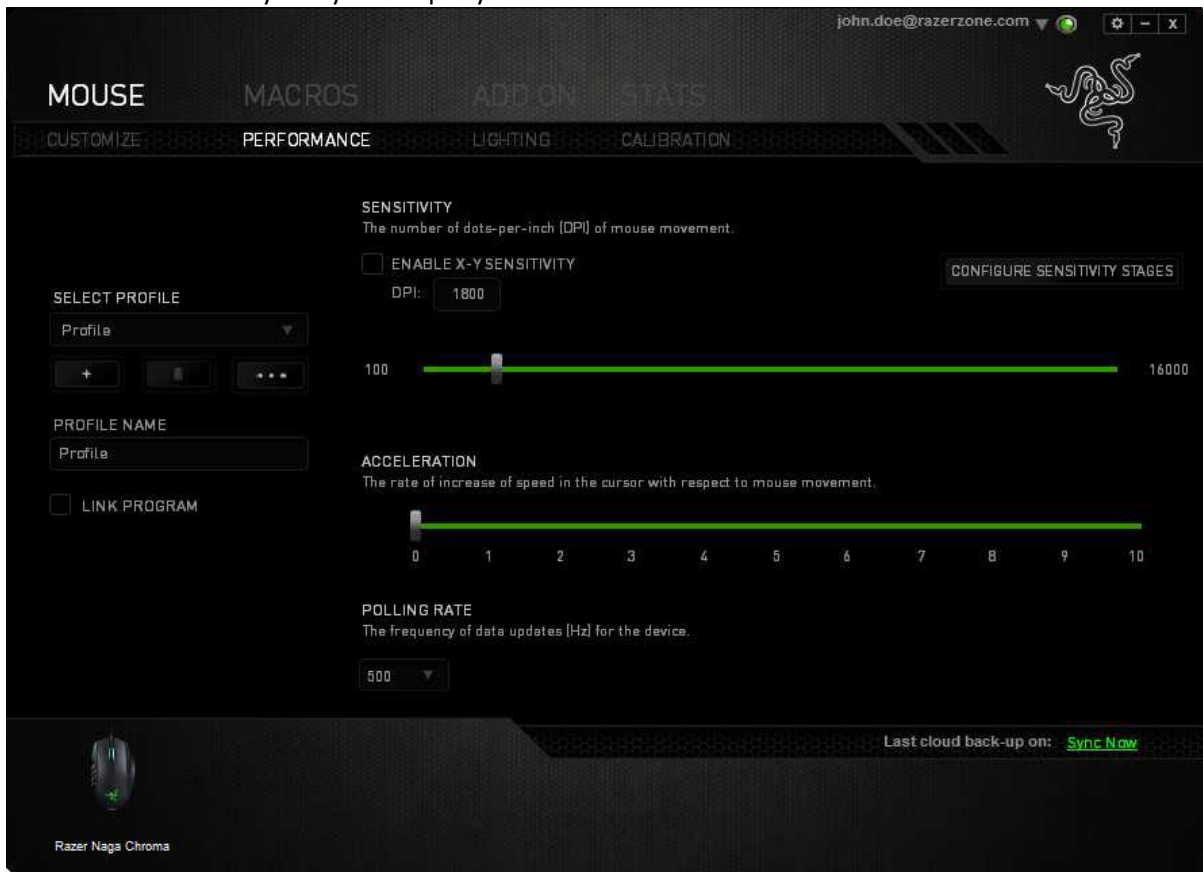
john.doe@razerzone.com

MOUSE MACROS ADD ON STATS

CUSTOMIZE PERFORMANCE LIGHTING CALIBRATION

SENSITIVITY
The number of dots-per-inch (DPI) of mouse movement.

ENABLE X-Y SENSITIVITY

DPI: 1800

CONFIGURE SENSITIVITY STAGES

SELECT PROFILE

Profile

+ • • •

100 16000

PROFILE NAME

Profile

ACCELERATION
The rate of increase of speed in the cursor with respect to mouse movement.

LINK PROGRAM

0 1 2 3 4 5 6 7 8 9 10

POLLING RATE
The frequency of data updates (Hz) for the device.

500

Last cloud back-up on: Sync Now

Razer Naga Chroma